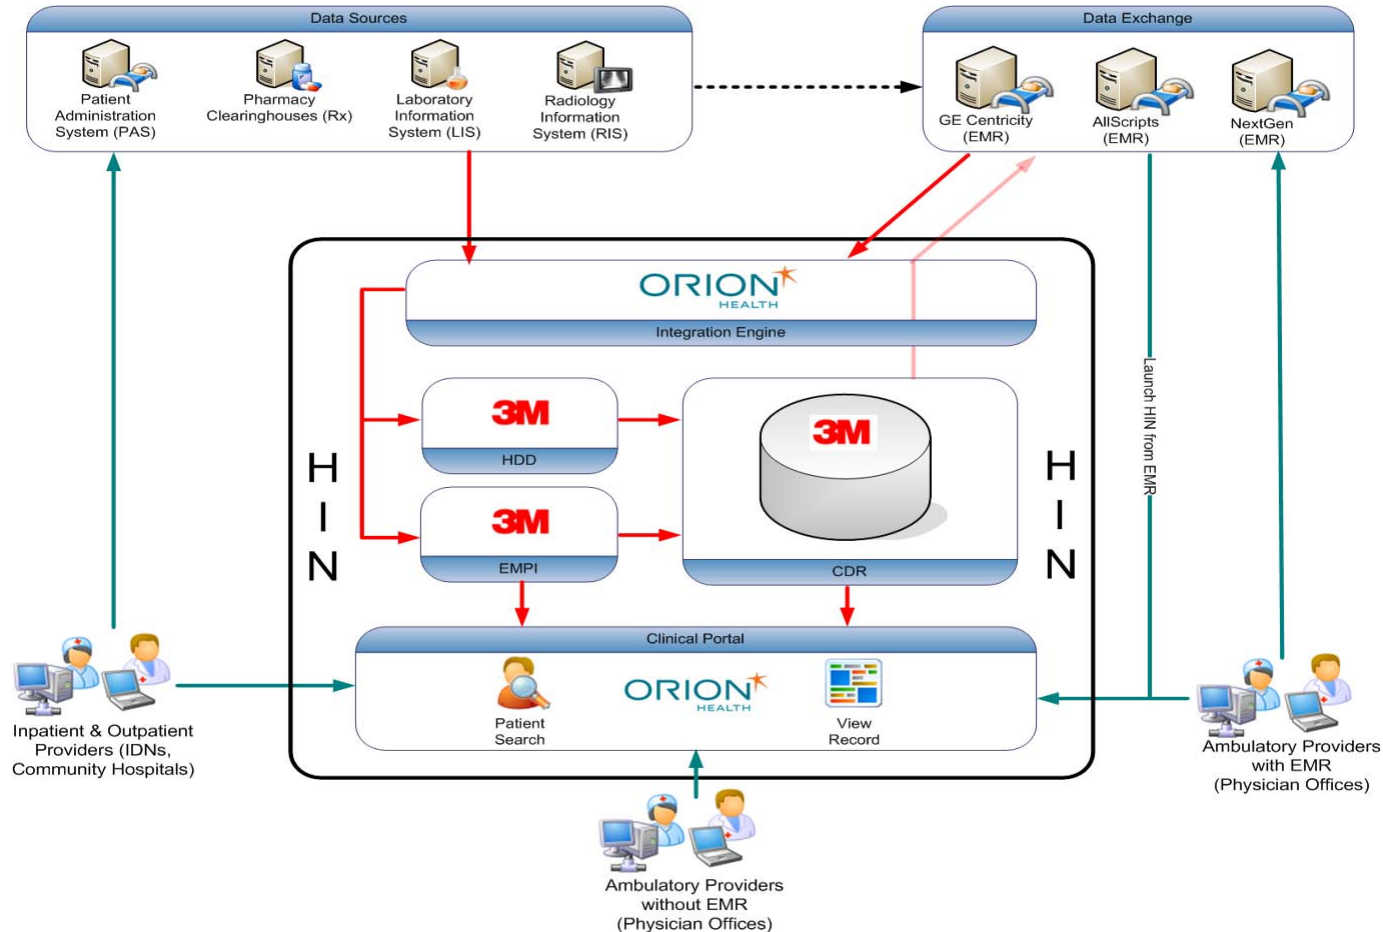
Data Sources

Patient Administration System (PAS)

Pharmacy Clearinghouses (Rx)

Laboratory Information System (LIS)

Radiology Information System (RIS)

Data Exchange

GE Centricity (EMR)

AllScripts (EMR)

NextGen (EMR)

ORION HEALTH

Integration Engine

3M

HDD

3M

EMPI

3M

CDR

H I N

H I N

Launch HIN from EMR

Clinical Portal

Patient Search

ORION HEALTH

View Record

Inpatient & Outpatient Providers (IDNs, Community Hospitals)

Ambulatory Providers with EMR (Physician Offices)

Ambulatory Providers without EMR (Physician Offices)